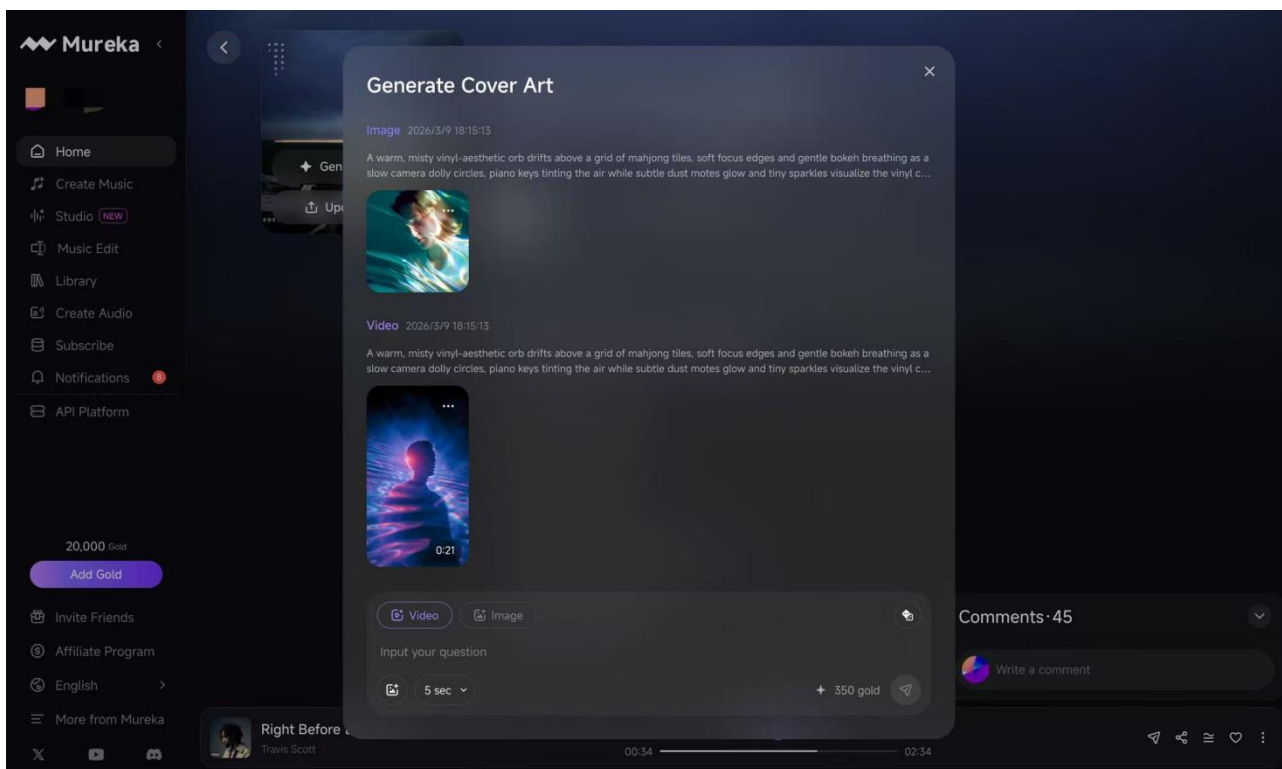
Mureka

Home
Create Music
Studio NEW
Music Edit
Library
Create Audio
Subscribe
Notifications 8
API Platform

20,000 Gold
Add Gold

Invite Friends
Affiliate Program
English
More from Mureka

Gen
Up

Generate Cover Art

Image 2026/3/9 18:15:13

A warm, misty vinyl-aesthetic orb drifts above a grid of mahjong tiles, soft focus edges and gentle bokeh breathing as a slow camera dolly circles, piano keys tinting the air while subtle dust motes glow and tiny sparkles visualize the vinyl c...

Video 2026/3/9 18:15:13

A warm, misty vinyl-aesthetic orb drifts above a grid of mahjong tiles, soft focus edges and gentle bokeh breathing as a slow camera dolly circles, piano keys tinting the air while subtle dust motes glow and tiny sparkles visualize the vinyl c...

0:21

Video Image

Input your question

5 sec

350 gold

Comments · 45

Write a comment

Right Before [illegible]
Travis Scott

00:34 02:34